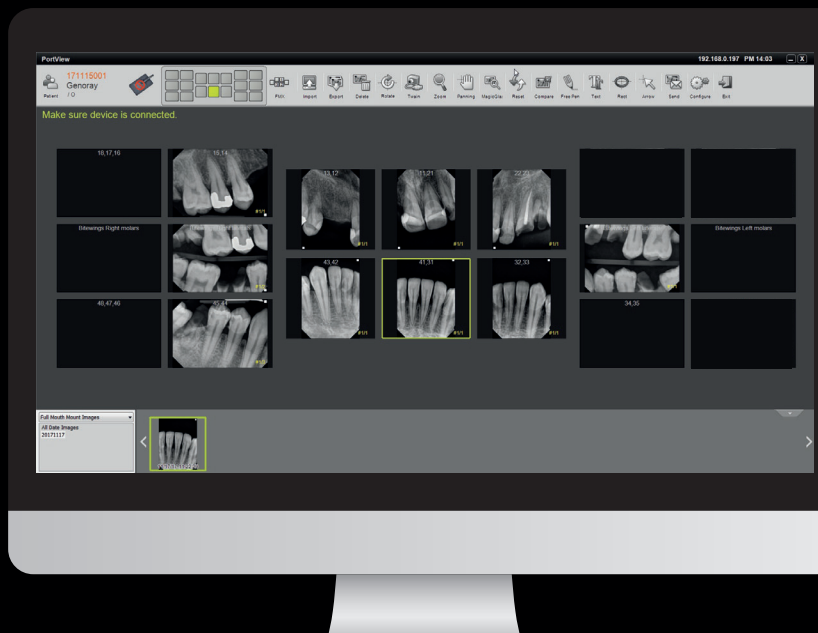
PortView

192.168.0.197 PM 14:03

Patient

171115001
Genoray
/ G

PAN Import Export Delete Rotate Zoom Panning Magnifier Reset Compare Free Pen Text Rect Arrow Send Configure Exit

Make sure device is connected.

18,17,16

15,14

13,12

11,21

22,23

Bitewings Right molars

Bitewings Left molars

48,47,46

43,42

41,31

32,33

34,35

Full Mouth Mount Images

All Date Images
20171117